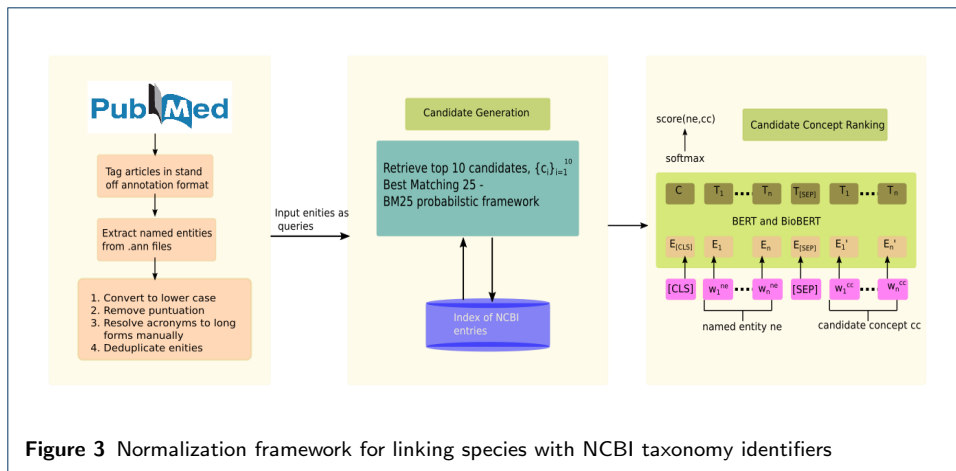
PubMed

Tag articles in stand off annotation format

Extract named entities from .ann files

1. Convert to lower case
2. Remove puntuation
3. Resolve acronyms to long forms manually
4. Deduplicate enities

Input enities as queries

Candidate Generation

Retrieve top 10 candidates, $\{c_i\}_{i=1}^{10}$
Best Matching 25 -
BM25 probabilstic framework

Index of NCBI entries

score(ne,cc)

softmax

Candidate Concept Ranking

C $T_1$ ... $T_n$ $T_{[SEP]}$ $T_1$ ... $T_n$

BERT and BioBERT

$E_{[CLS]}$ $E_1$ $E_n$ $E_{[SEP]}$ $E_1'$ $E_n'$

[CLS] $w_1^{ne}$ ... $w_n^{ne}$ [SEP] $w_1^{cc}$ ... $w_n^{cc}$

named entity ne

candidate concept cc

**Figure 3** Normalization framework for linking species with NCBI taxonomy identifiers